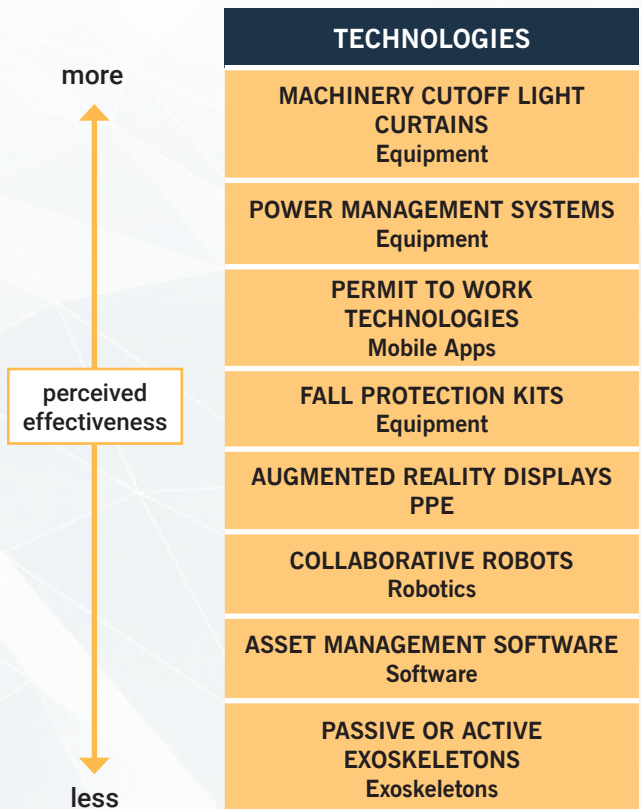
more

perceived effectiveness

less

TECHNOLOGIES

MACHINERY CUTOFF LIGHT CURTAINS
Equipment

POWER MANAGEMENT SYSTEMS
Equipment

PERMIT TO WORK TECHNOLOGIES
Mobile Apps

FALL PROTECTION KITS
Equipment

AUGMENTED REALITY DISPLAYS
PPE

COLLABORATIVE ROBOTS
Robotics

ASSET MANAGEMENT SOFTWARE
Software

PASSIVE OR ACTIVE EXOSKELETONS
Exoskeletons